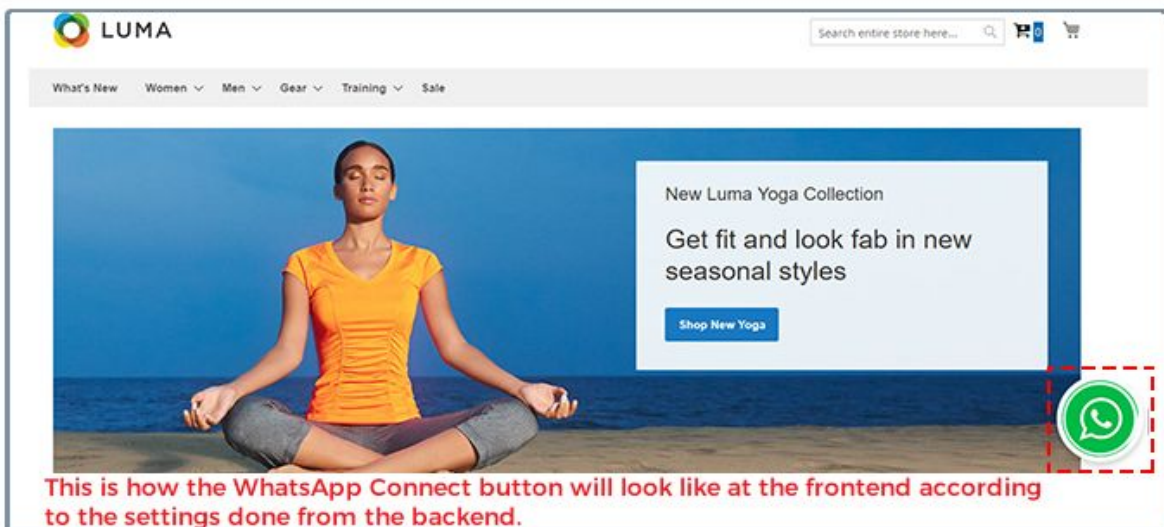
LUMA

Search entire store here...

0

What's New Women Men Gear Training Sale

New Luma Yoga Collection

Get fit and look fab in new seasonal styles

Shop New Yoga

This is how the WhatsApp Connect button will look like at the frontend according to the settings done from the backend.